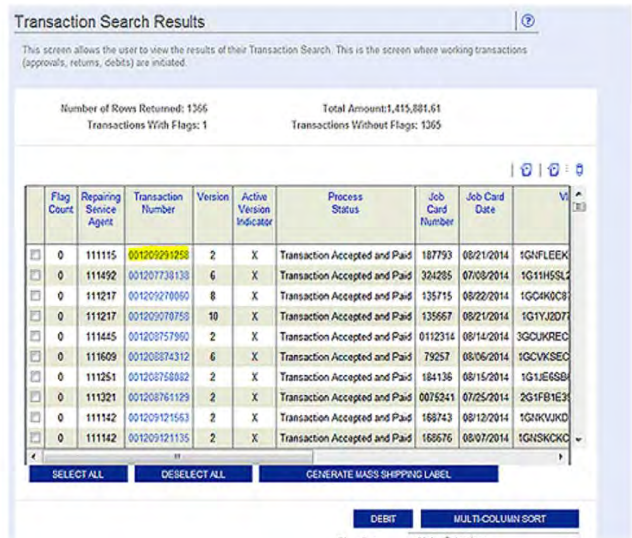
Transaction Search Results

This screen allows the user to view the results of their Transaction Search. This is the screen where working transactions (approvals, returns, debits) are initiated.

Number of Rows Returned: 1366
Transactions With Flags: 1

Total Amount:1,415,881.61
Transactions Without Flags: 1365

| | Flag Count | Repairing Service Agent | Transaction Number | Version | Active Version Indicator | Process Status | Job Card Number | Job Card Date | V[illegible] |
|---|---|---|---|---|---|---|---|---|---|
| | 0 | 111115 | 001209291258 | 2 | X | Transaction Accepted and Paid | 187793 | 08/21/2014 | 1GNFLEEK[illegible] |
| | 0 | 111492 | 001207738138 | 6 | X | Transaction Accepted and Paid | 324285 | 07/08/2014 | 1G11H5SL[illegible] |
| | 0 | 111217 | 001209278060 | 8 | X | Transaction Accepted and Paid | 135715 | 08/22/2014 | 1GC4K0C8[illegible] |
| | 0 | 111217 | 001209078758 | 10 | X | Transaction Accepted and Paid | 135667 | 08/21/2014 | 1G1YJ2D7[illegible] |
| | 0 | 111445 | 001208757960 | 2 | X | Transaction Accepted and Paid | 0112314 | 08/14/2014 | 3GCUKREC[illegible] |
| | 0 | 111609 | 001208874312 | 6 | X | Transaction Accepted and Paid | 79257 | 08/06/2014 | 1GCVKSEC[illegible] |
| | 0 | 111251 | 001208758882 | 2 | X | Transaction Accepted and Paid | 184136 | 08/15/2014 | 1G1JE6SB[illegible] |
| | 0 | 111321 | 001208761129 | 2 | X | Transaction Accepted and Paid | 0075241 | 07/25/2014 | 2G1FB1E3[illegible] |
| | 0 | 111142 | 001209121563 | 2 | X | Transaction Accepted and Paid | 168743 | 08/12/2014 | 1GNKVJKD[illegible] |
| | 0 | 111142 | 001209121135 | 2 | X | Transaction Accepted and Paid | 168676 | 08/07/2014 | 1GNSKCKC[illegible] |

SELECT ALL
DESELECT ALL
GENERATE MASS SHIPPING LABEL

DEBIT
MULTI-COLUMN SORT